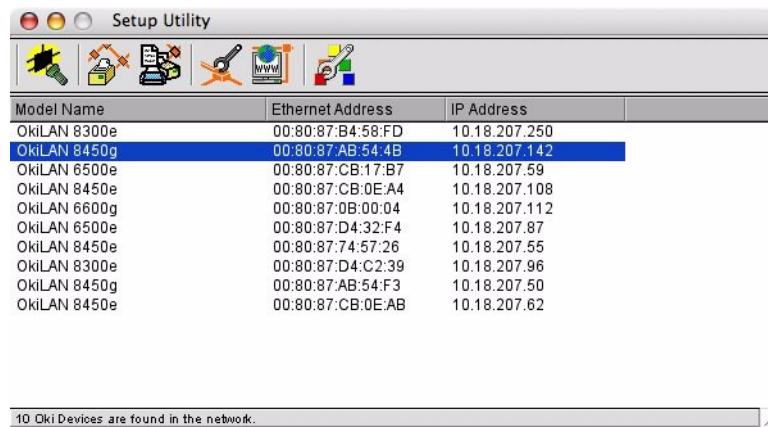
Setup Utility

| Model Name | Ethernet Address | IP Address |
|---|---|---|
| OkiLAN 8300e | 00:80:87:B4:58:FD | 10.18.207.250 |
| OkiLAN 8450g | 00:80:87:AB:54:4B | 10.18.207.142 |
| OkiLAN 6500e | 00:80:87:CB:17:B7 | 10.18.207.59 |
| OkiLAN 8450e | 00:80:87:CB:0E:A4 | 10.18.207.108 |
| OkiLAN 6600g | 00:80:87:0B:00:04 | 10.18.207.112 |
| OkiLAN 6500e | 00:80:87:D4:32:F4 | 10.18.207.87 |
| OkiLAN 8450e | 00:80:87:74:57:26 | 10.18.207.55 |
| OkiLAN 8300e | 00:80:87:D4:C2:39 | 10.18.207.96 |
| OkiLAN 8450g | 00:80:87:AB:54:F3 | 10.18.207.50 |
| OkiLAN 8450e | 00:80:87:CB:0E:AB | 10.18.207.62 |

10 Oki Devices are found in the network.